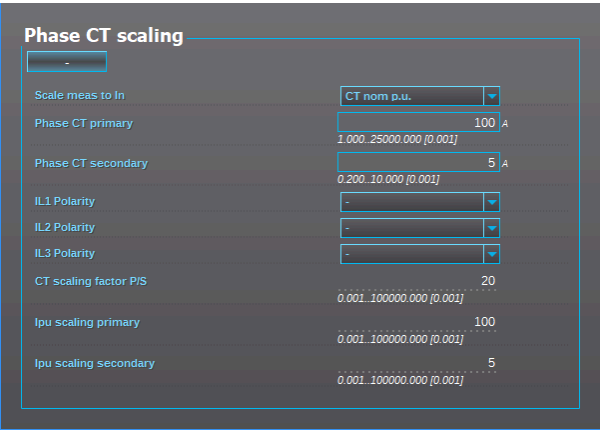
Phase CT scaling

-

Scale meas to In
CT nom p.u.

Phase CT primary
100 A
1.000..25000.000 [0.001]

Phase CT secondary
5 A
0.200..10.000 [0.001]

IL1 Polarity
-

IL2 Polarity
-

IL3 Polarity
-

CT scaling factor P/S
20
0.001..100000.000 [0.001]

Ipu scaling primary
100
0.001..100000.000 [0.001]

Ipu scaling secondary
5
0.001..100000.000 [0.001]